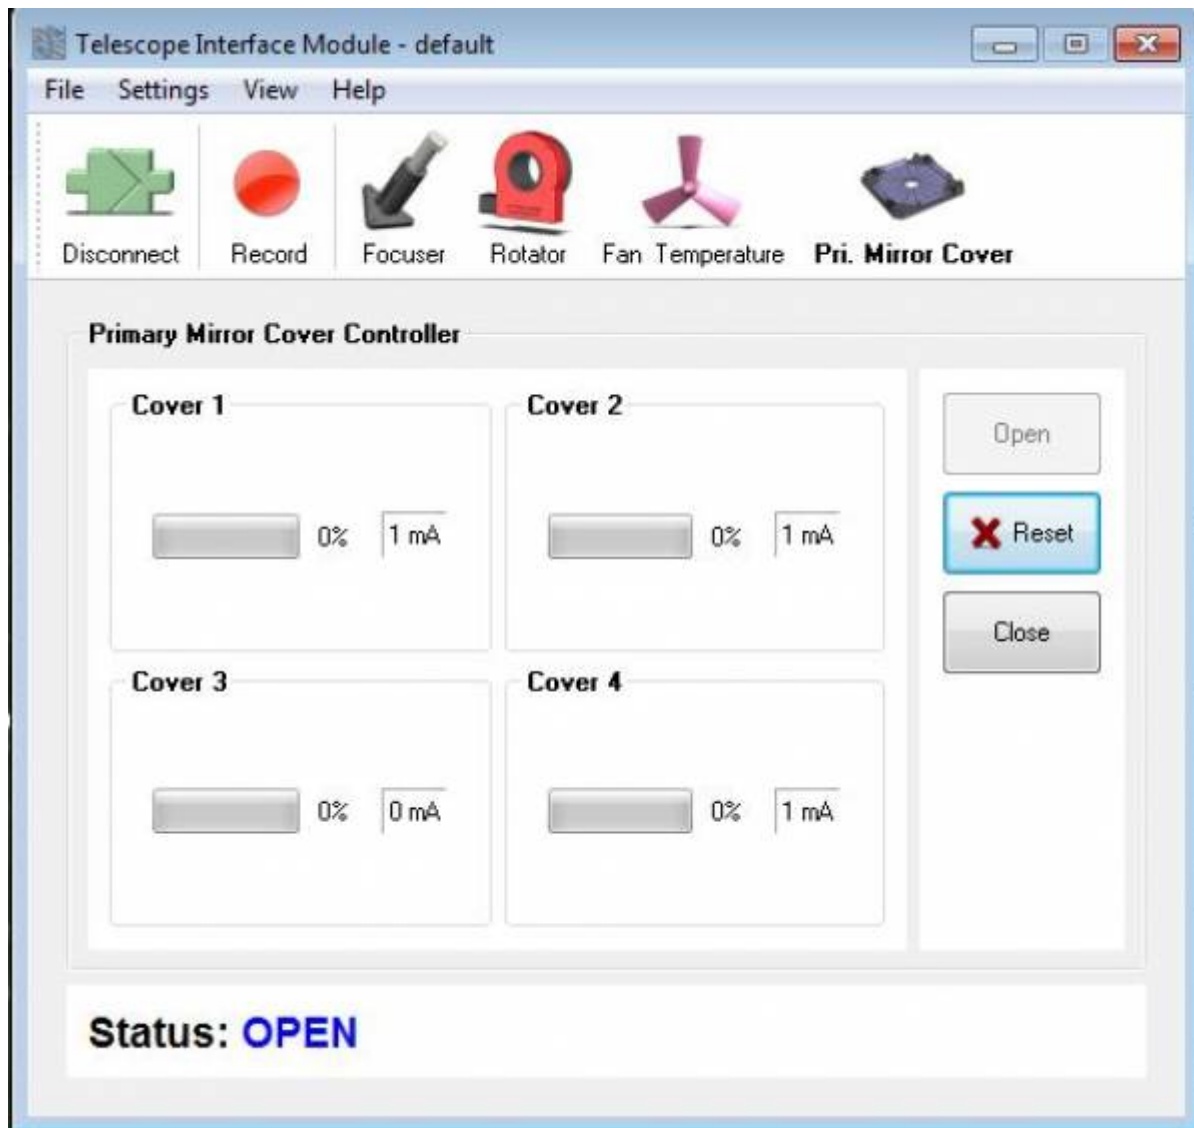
Telescope Interface Module - default

File Settings View Help

Disconnect Record Focuser Rotator Fan Temperature Pri. Mirror Cover

Primary Mirror Cover Controller

Cover 1

0% 1 mA

Cover 2

0% 1 mA

Cover 3

0% 0 mA

Cover 4

0% 1 mA

Open

Reset

Close

Status: OPEN